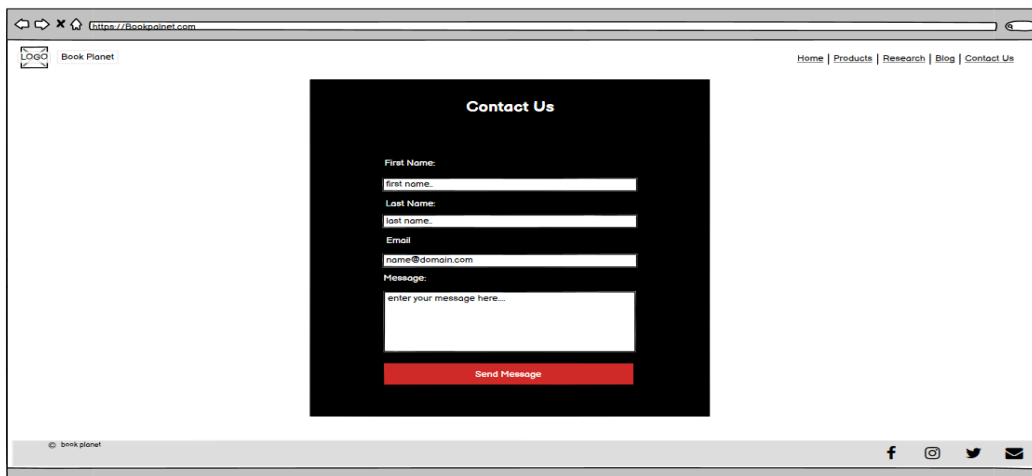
https://Bookpalnet.com

LOGO Book Planet

Home | Products | Research | Blog | Contact Us

Contact Us

First Name:
first name..
Last Name:
last name..
Email
name@domain.com
Message:
enter your message here....

Send Message

© book planet